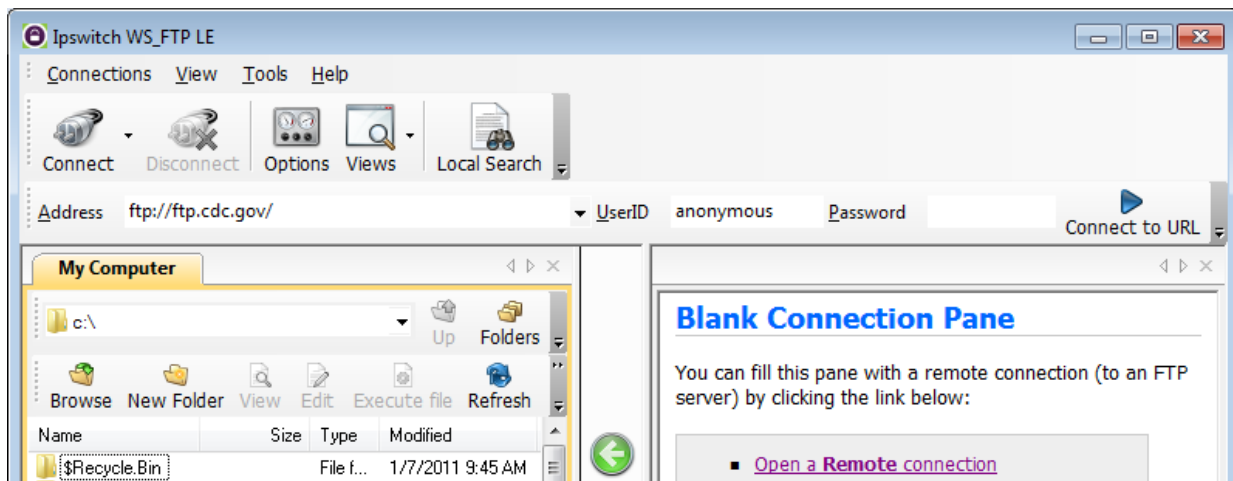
Ipswitch WS_FTP LE

Connections View Tools Help

Connect Disconnect Options Views Local Search

Address ftp://ftp.cdc.gov/ UserID anonymous Password Connect to URL

My Computer

c:\ Up Folders

Browse New Folder View Edit Execute file Refresh

| Name | Size | Type | Modified |
|---|---|---|---|
| $Recycle.Bin | | File f... | 1/7/2011 9:45 AM |

Blank Connection Pane

You can fill this pane with a remote connection (to an FTP server) by clicking the link below:

Open a Remote connection